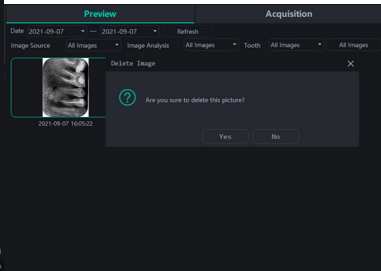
Preview

Acquisition

Date 2021-09-07 — 2021-09-07 Refresh

Image Source All Images Image Analysis All Images Tooth All Images All Images

2021-09-07 16:05:22

Delete Image

Are you sure to delete this picture?

Yes

No